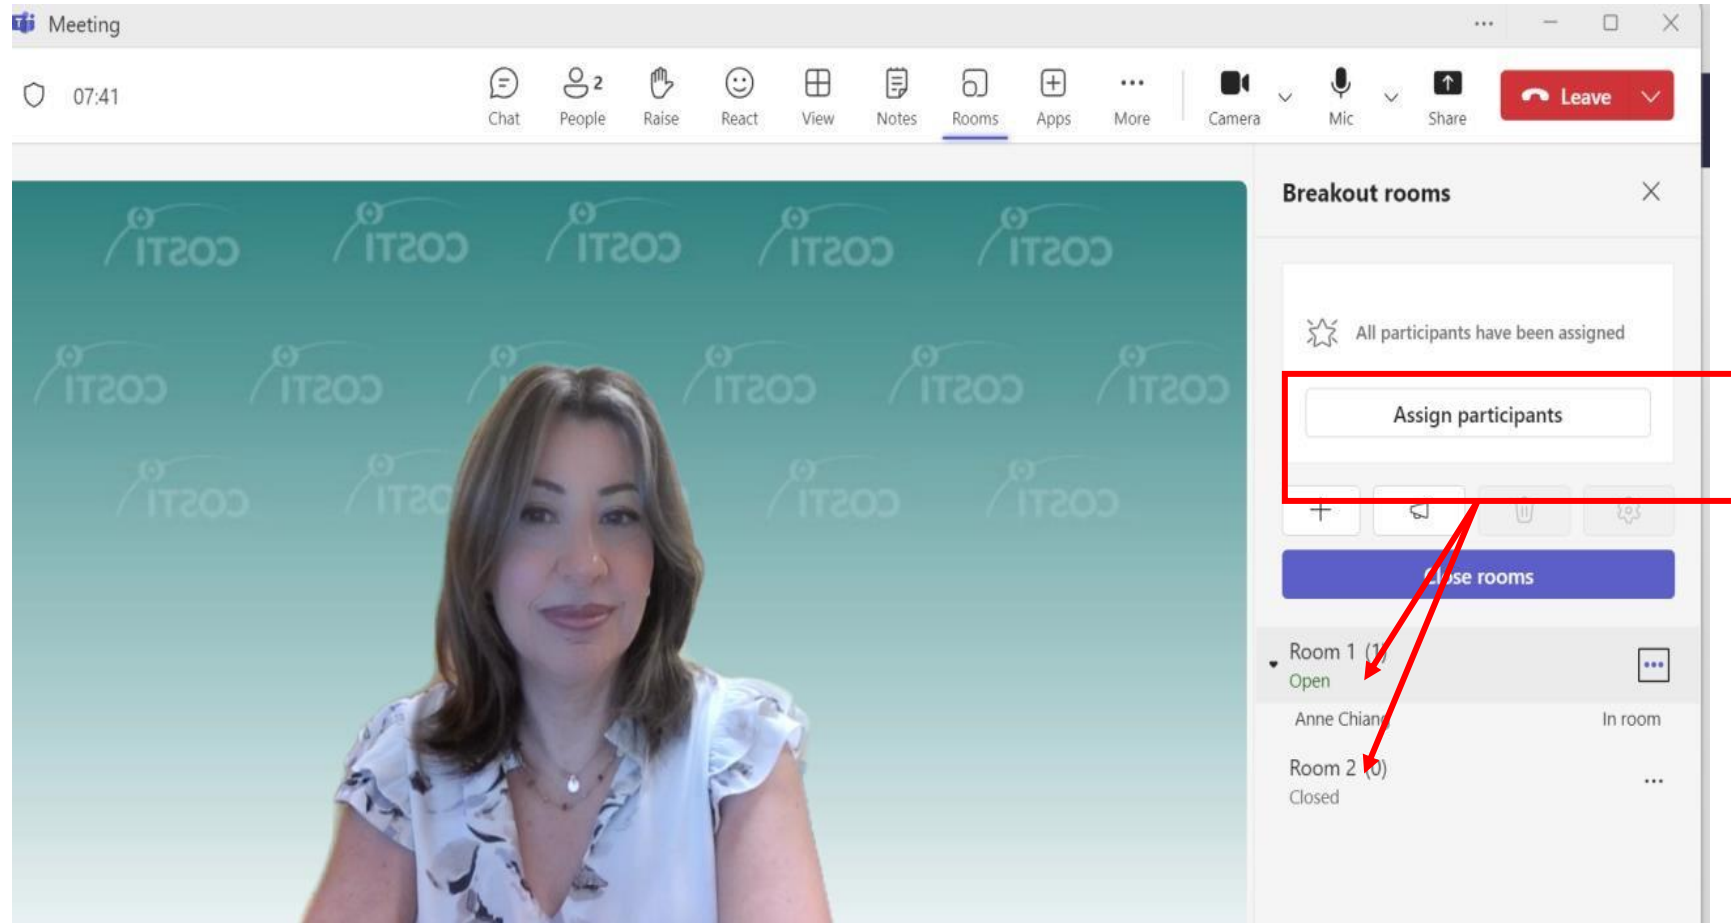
Meeting

07:41

Chat People 2 Raise React View Notes Rooms Apps More Camera Mic Share Leave

ITCOS ITCOS ITCOS ITCOS ITCOS
ITCOS ITCOS ITCOS ITCOS ITCOS
ITCOS ITCOS ITCOS ITCOS

Breakout rooms

All participants have been assigned

Assign participants

C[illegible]se rooms

Room 1 (1)
Open

Anne Chian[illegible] In room

Room 2 (0)
Closed